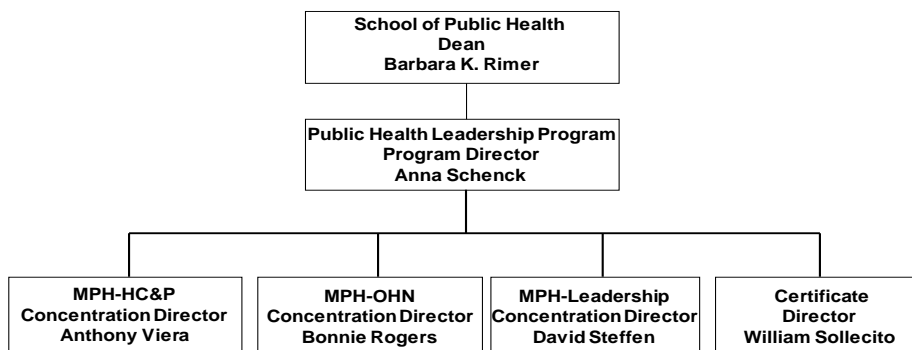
School of Public Health
Dean
Barbara K. Rimer

Public Health Leadership Program
Program Director
Anna Schenck

MPH-HC&P
Concentration Director
Anthony Viera

MPH-OHN
Concentration Director
Bonnie Rogers

MPH-Leadership
Concentration Director
David Steffen

Certificate
Director
William Sollecito